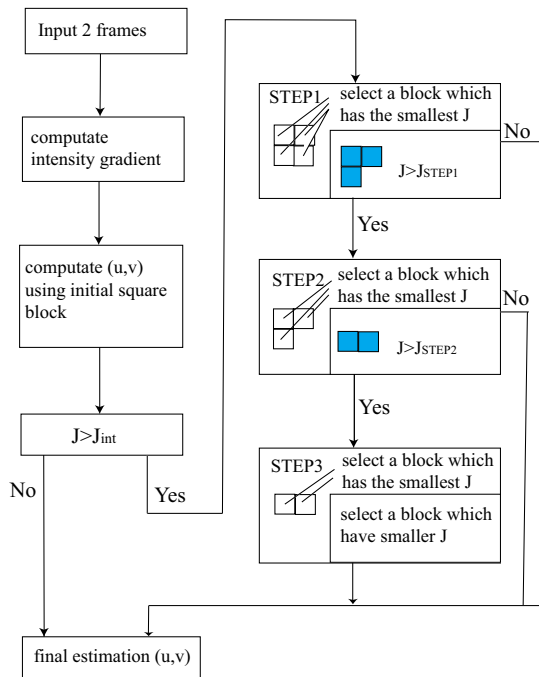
Input 2 frames

computate intensity gradient

computate (u,v) using initial square block

$J>J_{int}$

No

Yes

STEP1 select a block which has the smallest J

$J>J_{STEP1}$

No

Yes

STEP2 select a block which has the smallest J

$J>J_{STEP2}$

No

Yes

STEP3 select a block which has the smallest J

select a block which have smaller J

final estimation (u,v)